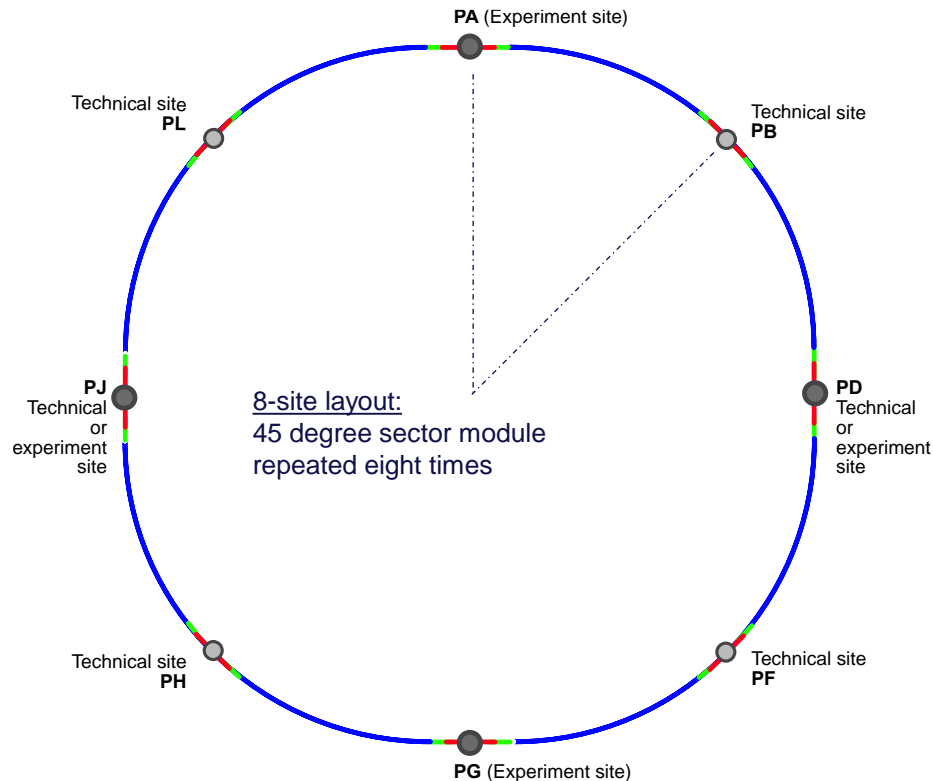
**PA** (Experiment site)

Technical site
**PL**

Technical site
**PB**

**PJ**
Technical
or
experiment
site

8-site layout:
45 degree sector module
repeated eight times

**PD**
Technical
or
experiment
site

Technical site
**PH**

Technical site
**PF**

**PG** (Experiment site)